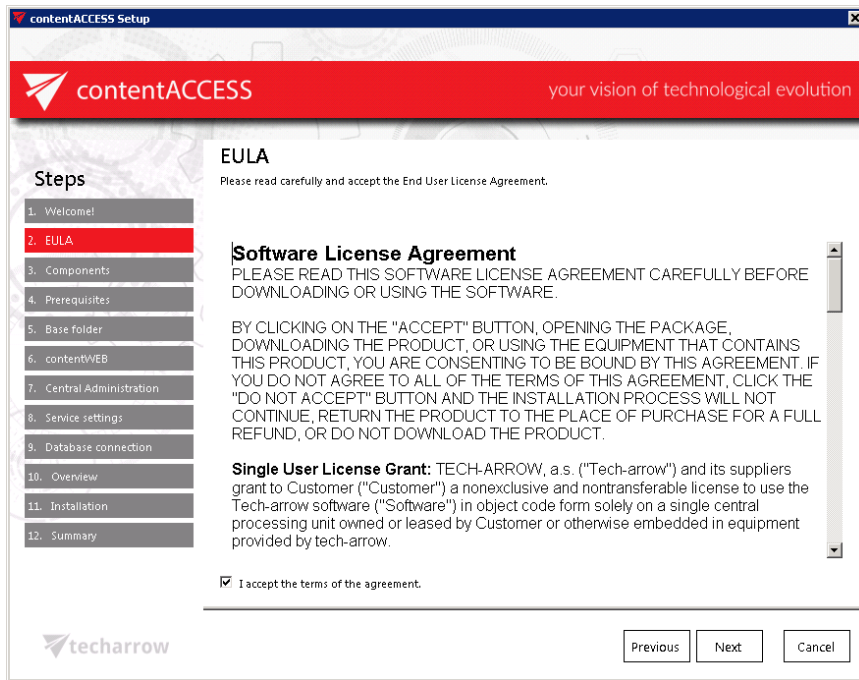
contentACCESS Setup

contentACCESS

your vision of technological evolution

Steps

1. Welcome!
2. EULA
3. Components
4. Prerequisites
5. Base folder
6. contentWEB
7. Central Administration
8. Service settings
9. Database connection
10. Overview
11. Installation
12. Summary

EULA

Please read carefully and accept the End User License Agreement.

Software License Agreement

PLEASE READ THIS SOFTWARE LICENSE AGREEMENT CAREFULLY BEFORE DOWNLOADING OR USING THE SOFTWARE.

BY CLICKING ON THE "ACCEPT" BUTTON, OPENING THE PACKAGE, DOWNLOADING THE PRODUCT, OR USING THE EQUIPMENT THAT CONTAINS THIS PRODUCT, YOU ARE CONSENTING TO BE BOUND BY THIS AGREEMENT. IF YOU DO NOT AGREE TO ALL OF THE TERMS OF THIS AGREEMENT, CLICK THE "DO NOT ACCEPT" BUTTON AND THE INSTALLATION PROCESS WILL NOT CONTINUE, RETURN THE PRODUCT TO THE PLACE OF PURCHASE FOR A FULL REFUND, OR DO NOT DOWNLOAD THE PRODUCT.

Single User License Grant: TECH-ARROW, a.s. ("Tech-arrow") and its suppliers grant to Customer ("Customer") a nonexclusive and nontransferable license to use the Tech-arrow software ("Software") in object code form solely on a single central processing unit owned or leased by Customer or otherwise embedded in equipment provided by tech-arrow.

I accept the terms of the agreement.

techarrow

Previous Next Cancel